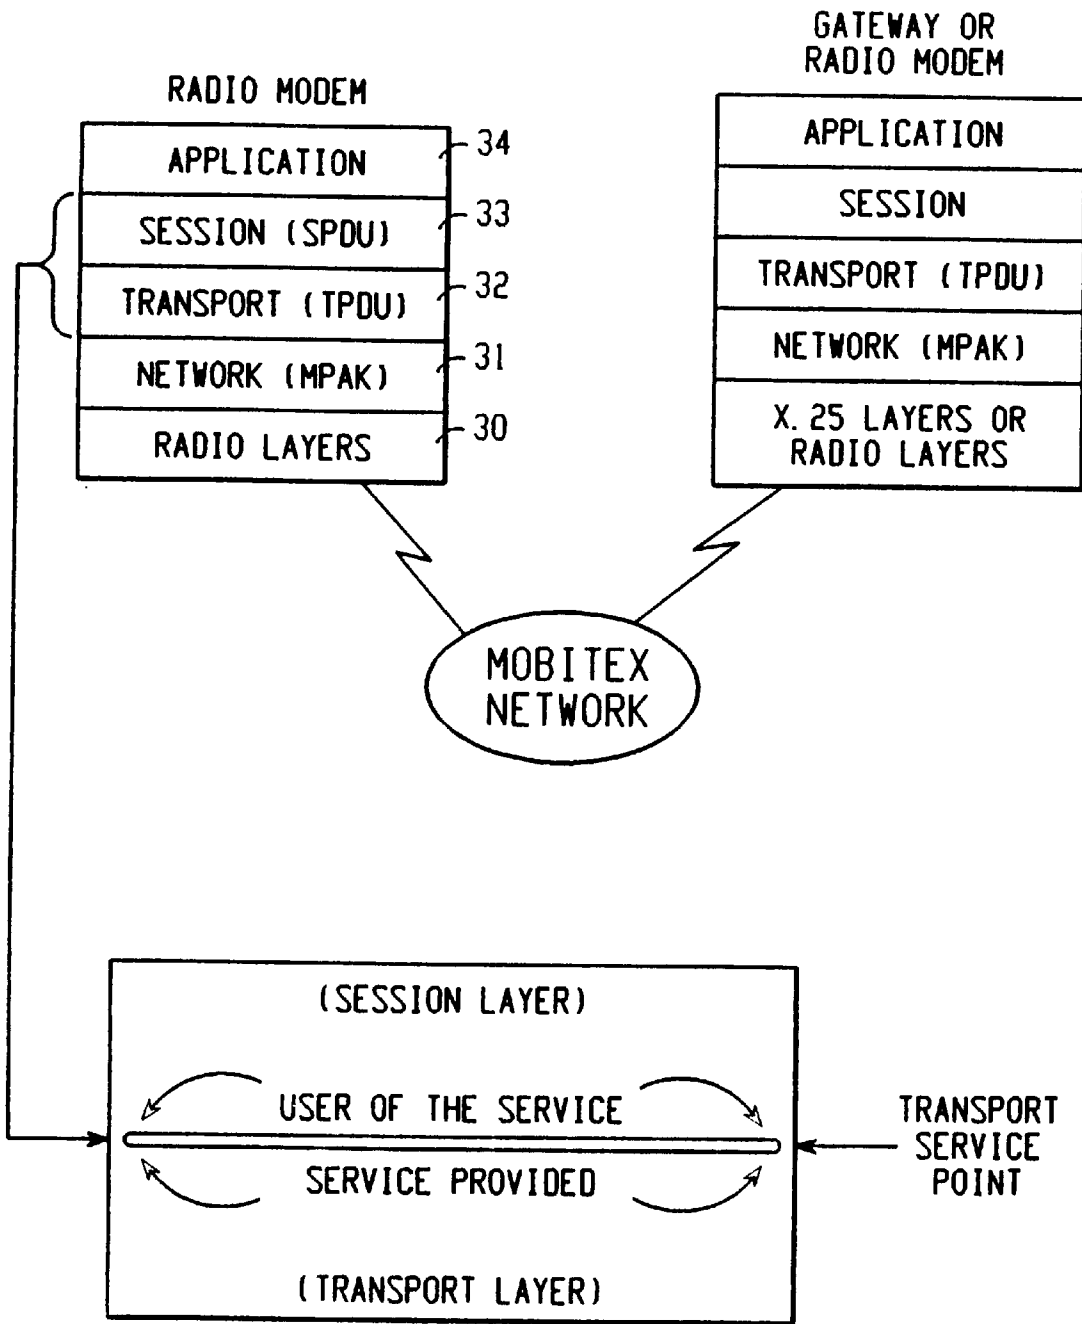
GATEWAY OR
RADIO MODEM

RADIO MODEM

APPLICATION
34
SESSION (SPDU)
33
TRANSPORT (TPDU)
32
NETWORK (MPAK)
31
RADIO LAYERS
30

APPLICATION
SESSION
TRANSPORT (TPDU)
NETWORK (MPAK)
X. 25 LAYERS OR RADIO LAYERS

MOBITEX NETWORK

(SESSION LAYER)

USER OF THE SERVICE

SERVICE PROVIDED

(TRANSPORT LAYER)

TRANSPORT SERVICE POINT